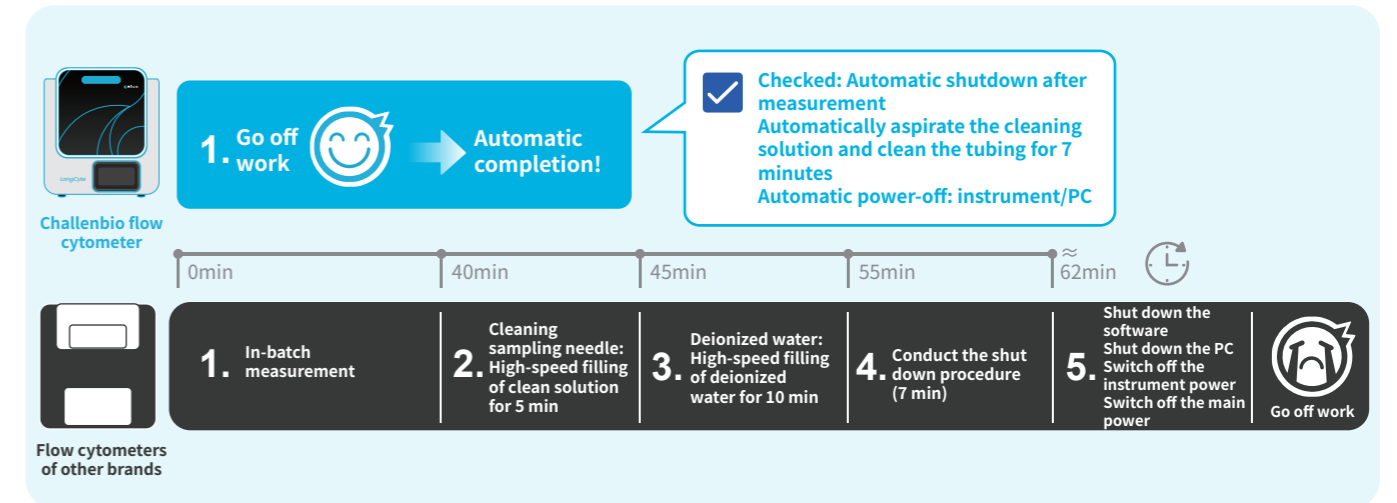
Challenbio flow cytometer

1. Go off work

Automatic completion!

Checked: Automatic shutdown after measurement
Automatically aspirate the cleaning solution and clean the tubing for 7 minutes
Automatic power-off: instrument/PC

0min

40min

45min

55min

≈ 62min

1. In-batch measurement

2. Cleaning sampling needle: High-speed filling of clean solution for 5 min

3. Deionized water: High-speed filling of deionized water for 10 min

4. Conduct the shut down procedure (7 min)

5. Shut down the software
Shut down the PC
Switch off the instrument power
Switch off the main power

Go off work

Flow cytometers of other brands